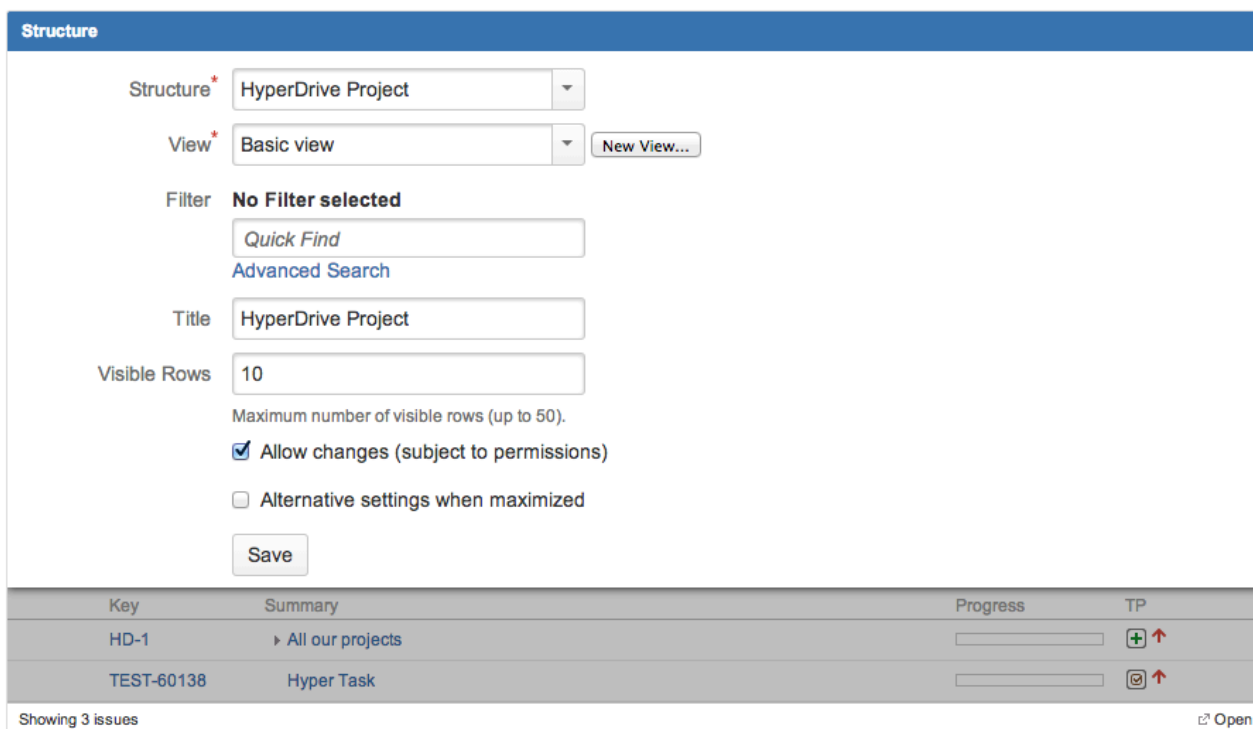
Structure

Structure*
HyperDrive Project

View*
Basic view
New View...

Filter
No Filter selected
Quick Find
Advanced Search

Title
HyperDrive Project

Visible Rows
10
Maximum number of visible rows (up to 50).

Allow changes (subject to permissions)

Alternative settings when maximized

Save

| Key | Summary | Progress | TP |
|---|---|---|---|
| HD-1 | All our projects | | |
| TEST-60138 | Hyper Task | | |

Showing 3 issues
Open